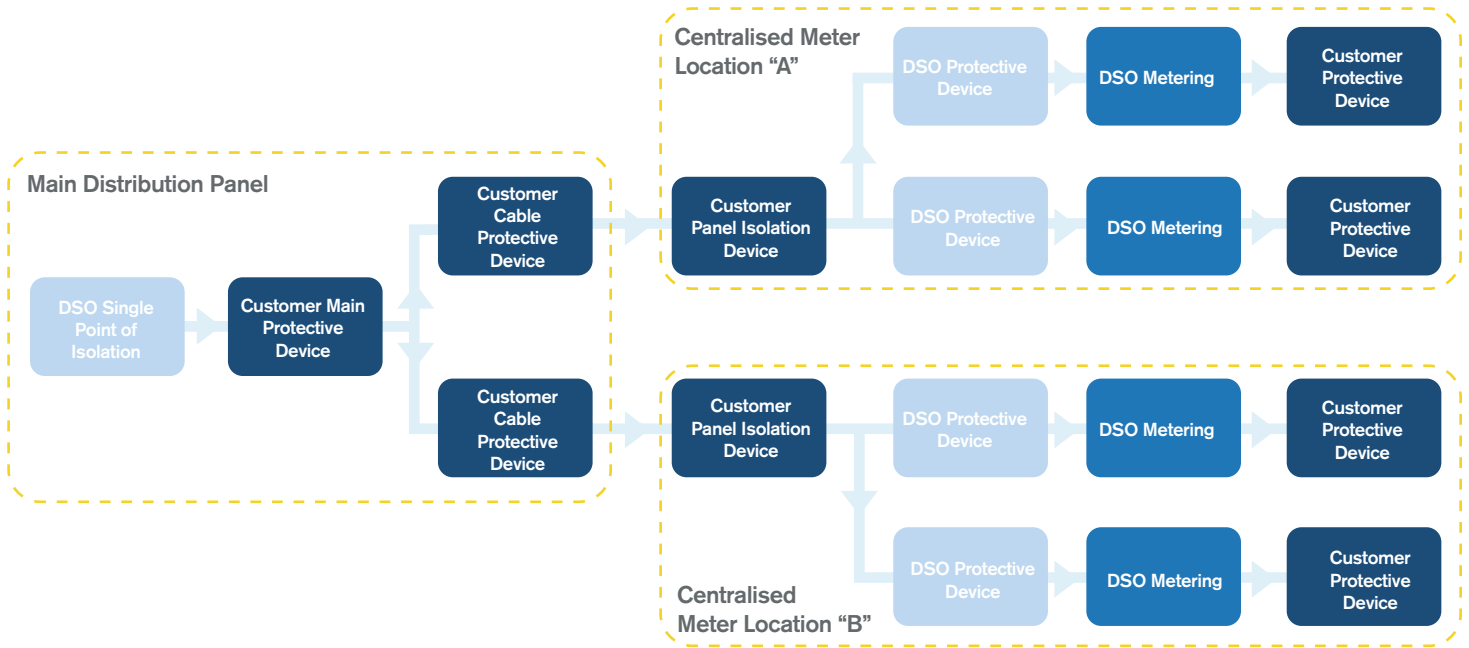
Main Distribution Panel

DSO Single Point of Isolation

Customer Main Protective Device

Customer Cable Protective Device

Customer Cable Protective Device

Centralised Meter Location “A”

Customer Panel Isolation Device

DSO Protective Device

DSO Metering

Customer Protective Device

DSO Protective Device

DSO Metering

Customer Protective Device

Customer Panel Isolation Device

DSO Protective Device

DSO Metering

Customer Protective Device

DSO Protective Device

DSO Metering

Customer Protective Device

Centralised Meter Location “B”